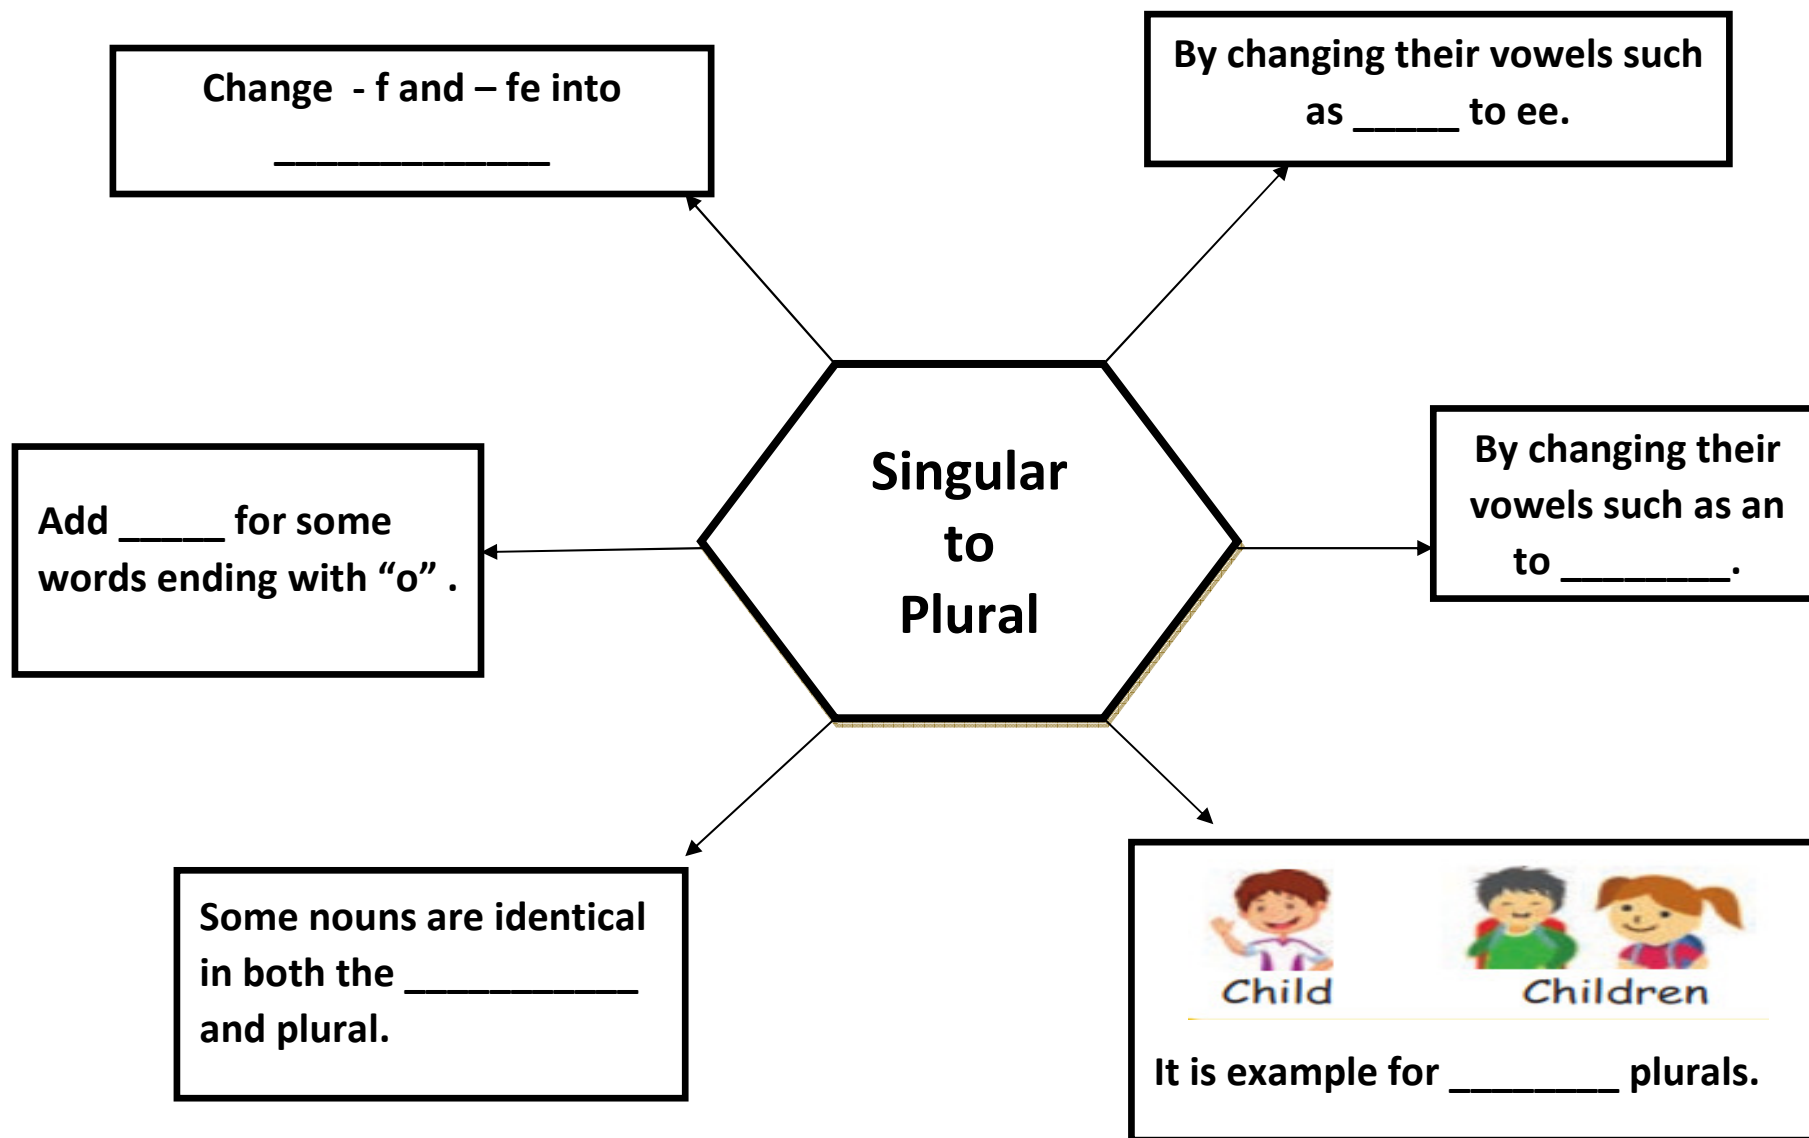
Change - f and – fe into ______________

By changing their vowels such as _____ to ee.

Singular to Plural

Add _____ for some words ending with “o” .

By changing their vowels such as an to ________.

Some nouns are identical in both the ___________ and plural.

Child

Children

It is example for ________ plurals.